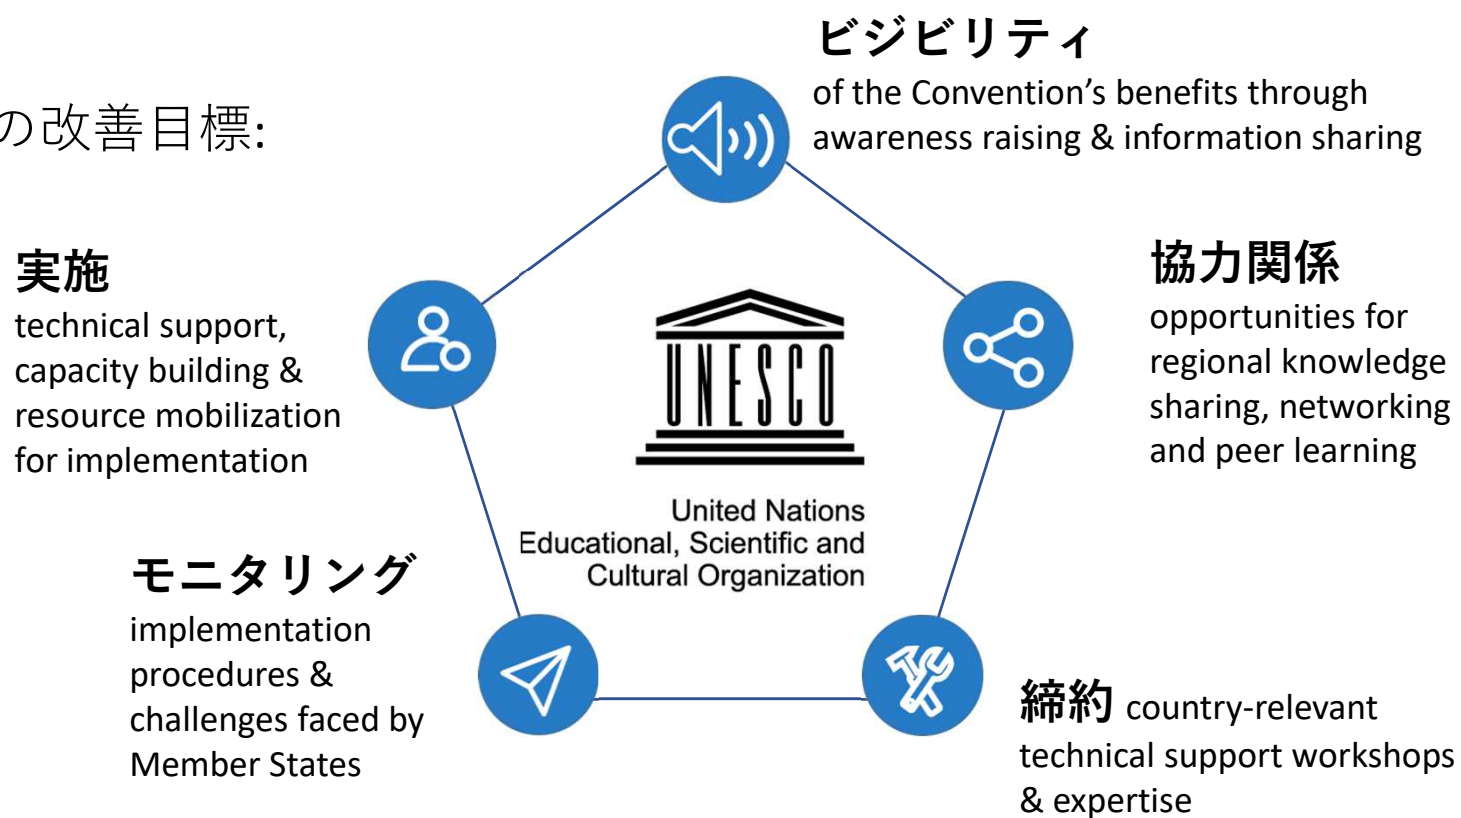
の改善目標:

ビジビリティ
of the Convention's benefits through awareness raising & information sharing

実施
technical support, capacity building & resource mobilization for implementation

協力関係
opportunities for regional knowledge sharing, networking and peer learning

UNESCO

United Nations
Educational, Scientific and
Cultural Organization

モニタリング
implementation procedures & challenges faced by Member States

締約 country-relevant technical support workshops & expertise